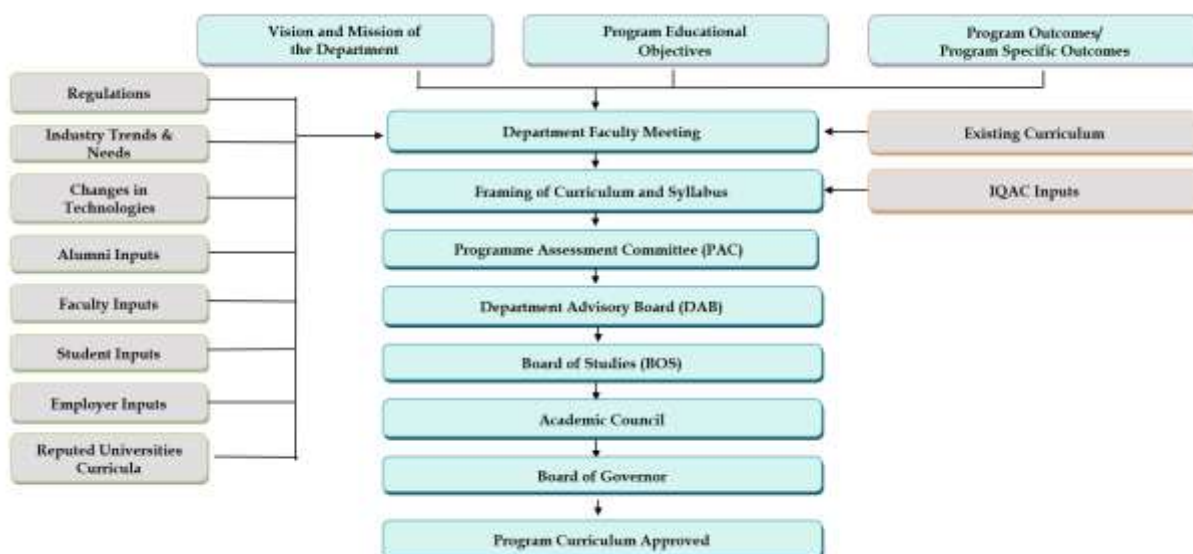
Vision and Mission of the Department

Program Educational Objectives

Program Outcomes/ Program Specific Outcomes

Regulations

Industry Trends & Needs

Changes in Technologies

Alumni Inputs

Faculty Inputs

Student Inputs

Employer Inputs

Reputed Universities Curricula

Department Faculty Meeting

Existing Curriculum

Framing of Curriculum and Syllabus

IQAC Inputs

Programme Assessment Committee (PAC)

Department Advisory Board (DAB)

Board of Studies (BOS)

Academic Council

Board of Governor

Program Curriculum Approved